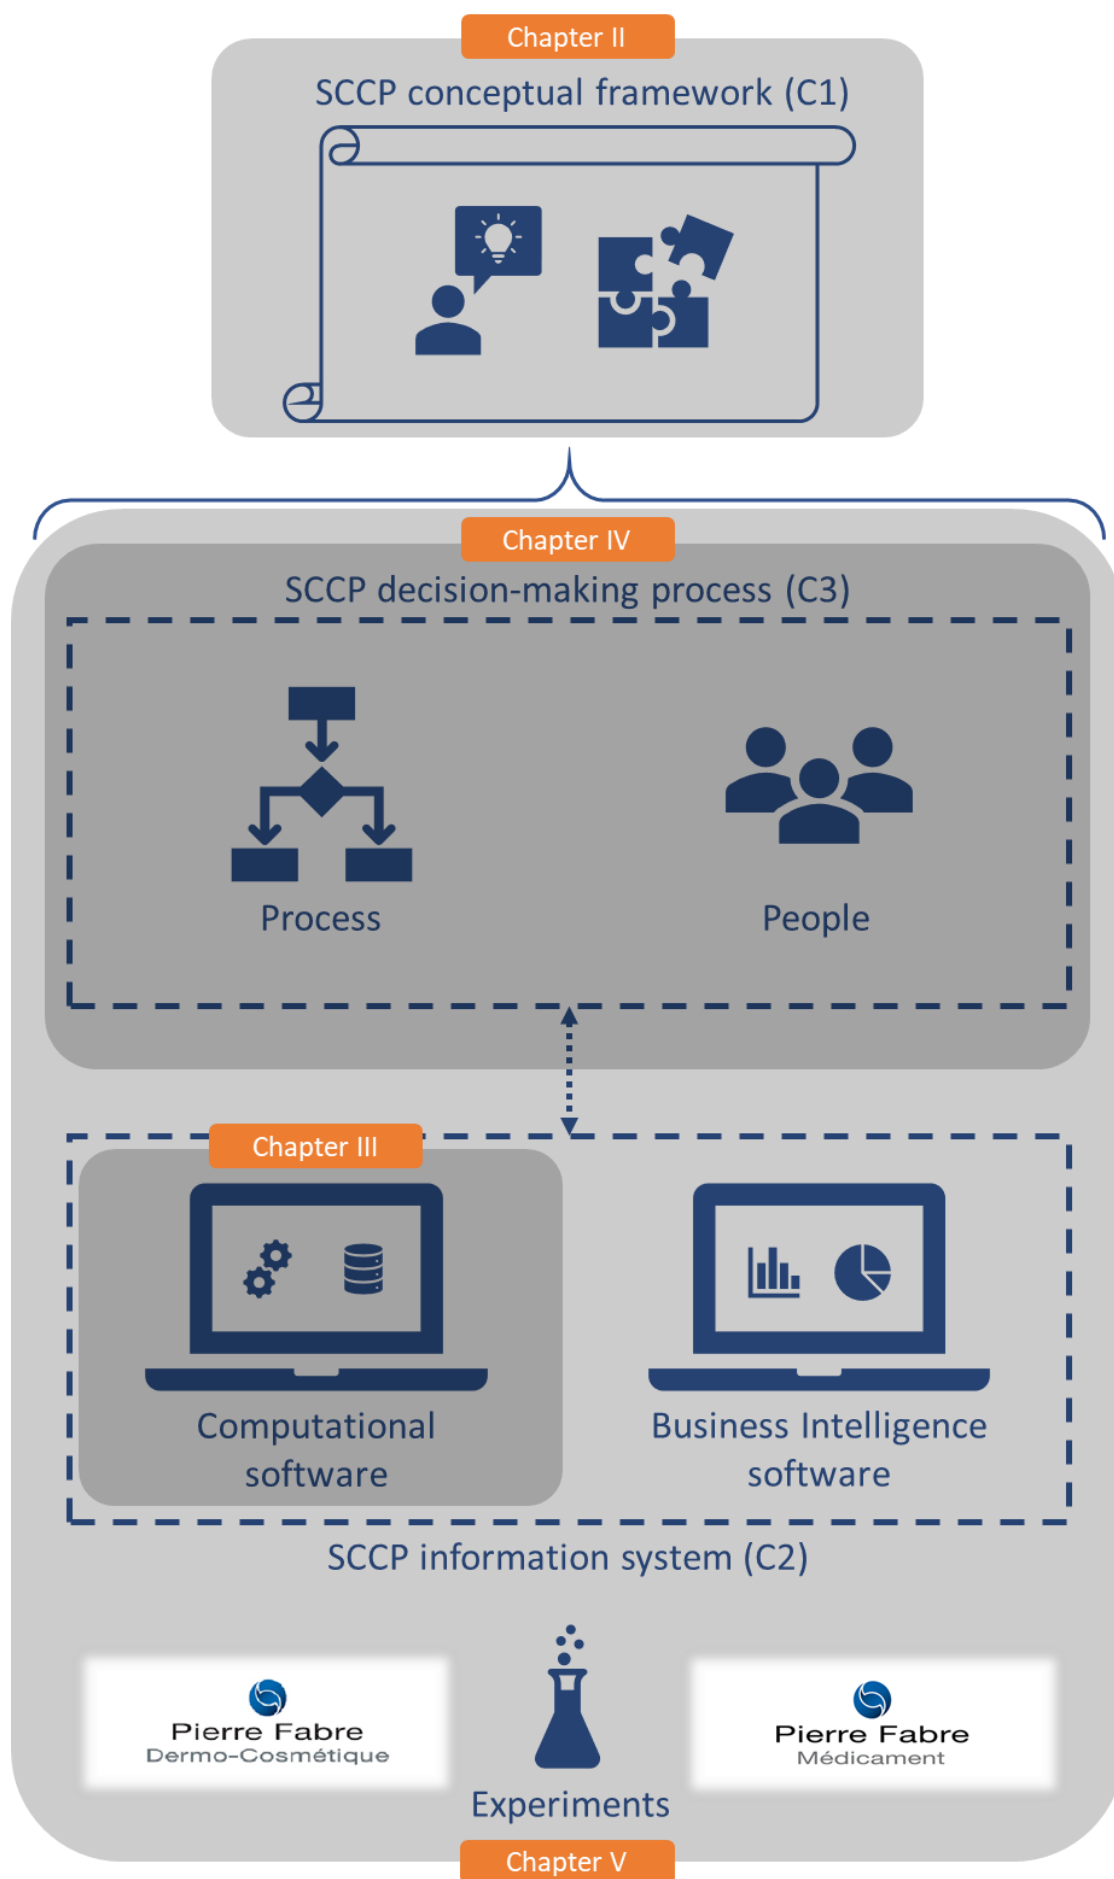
Chapter II
SCCP conceptual framework (C1)

Chapter IV
SCCP decision-making process (C3)

Process

People

Chapter III

Computational software

Business Intelligence software

SCCP information system (C2)

Pierre Fabre
Dermo-Cosmétique

Experiments

Pierre Fabre
Médicament

Chapter V